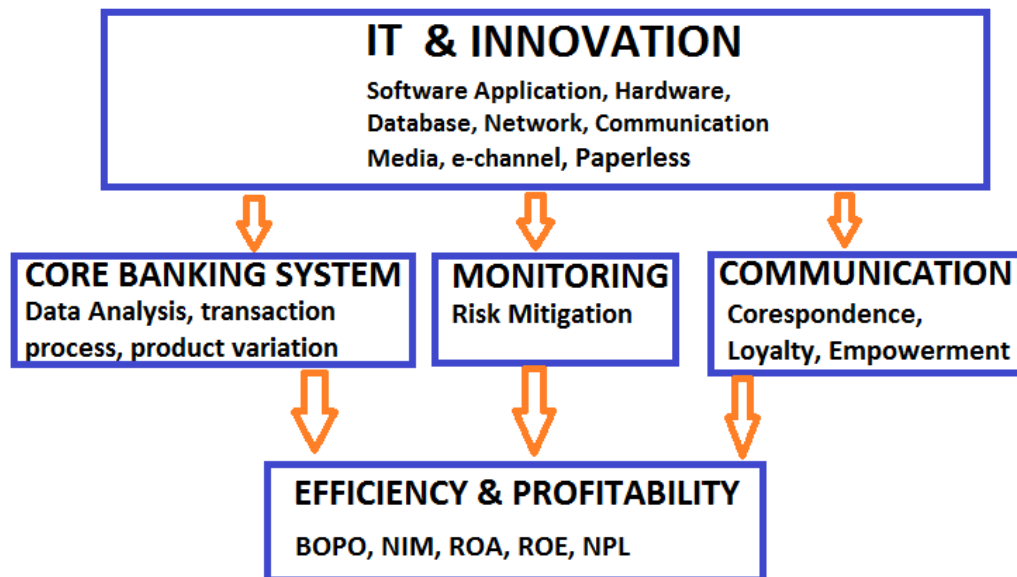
IT & INNOVATION
Software Application, Hardware, Database, Network, Communication Media, e-channel, Paperless

CORE BANKING SYSTEM
Data Analysis, transaction process, product variation

MONITORING
Risk Mitigation

COMMUNICATION
Corespondence, Loyalty, Empowerment

EFFICIENCY & PROFITABILITY
BOPO, NIM, ROA, ROE, NPL